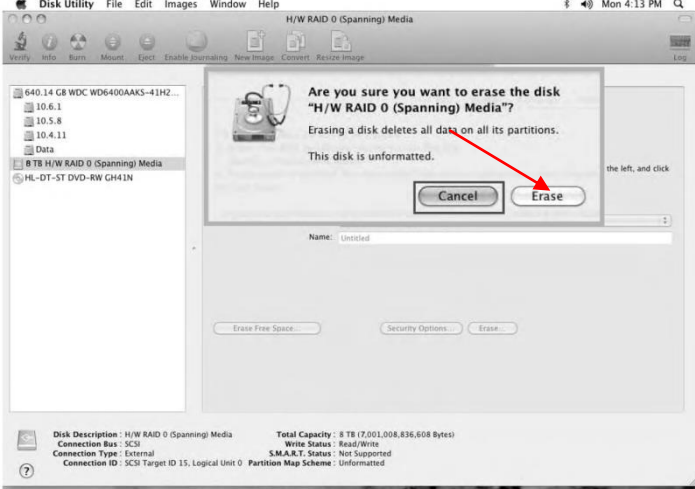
Disk Utility File Edit Images Window Help

Mon 4:13 PM

H/W RAID 0 (Spanning) Media

Verify Info Burn Mount Eject Enable Journaling New Image Convert Resize Image

Log

640.14 GB WDC WD6400AAKS-41H2...
10.6.1
10.5.8
10.4.11
Data
8 TB H/W RAID 0 (Spanning) Media
HL-DT-ST DVD-RW GH41N

Are you sure you want to erase the disk "H/W RAID 0 (Spanning) Media"?

Erasing a disk deletes all data on all its partitions.

This disk is unformatted.

Cancel Erase

the left, and click

Name: Untitled

Erase Free Space... Security Options... Erase...

Disk Description : H/W RAID 0 (Spanning) Media
Connection Bus : SCSI
Connection Type : External
Connection ID : SCSI Target ID 15, Logical Unit 0

Total Capacity : 8 TB (7,001,008,836,608 Bytes)
Write Status : Read/Write
S.M.A.R.T. Status : Not Supported
Partition Map Scheme : Unformatted

?